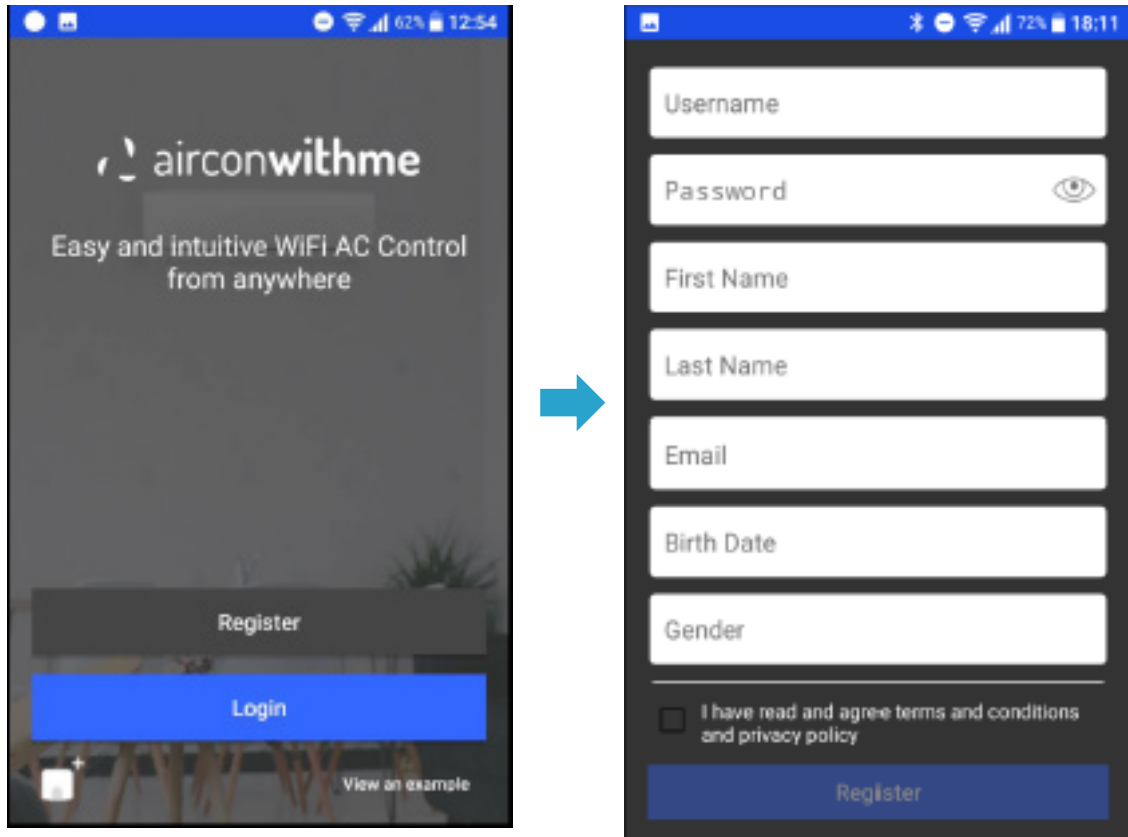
62% 12:54

airconwithme

Easy and intuitive WiFi AC Control from anywhere

Register

Login

View an example

72% 18:11

Username

Password

First Name

Last Name

Email

Birth Date

Gender

I have read and agree terms and conditions and privacy policy

Register